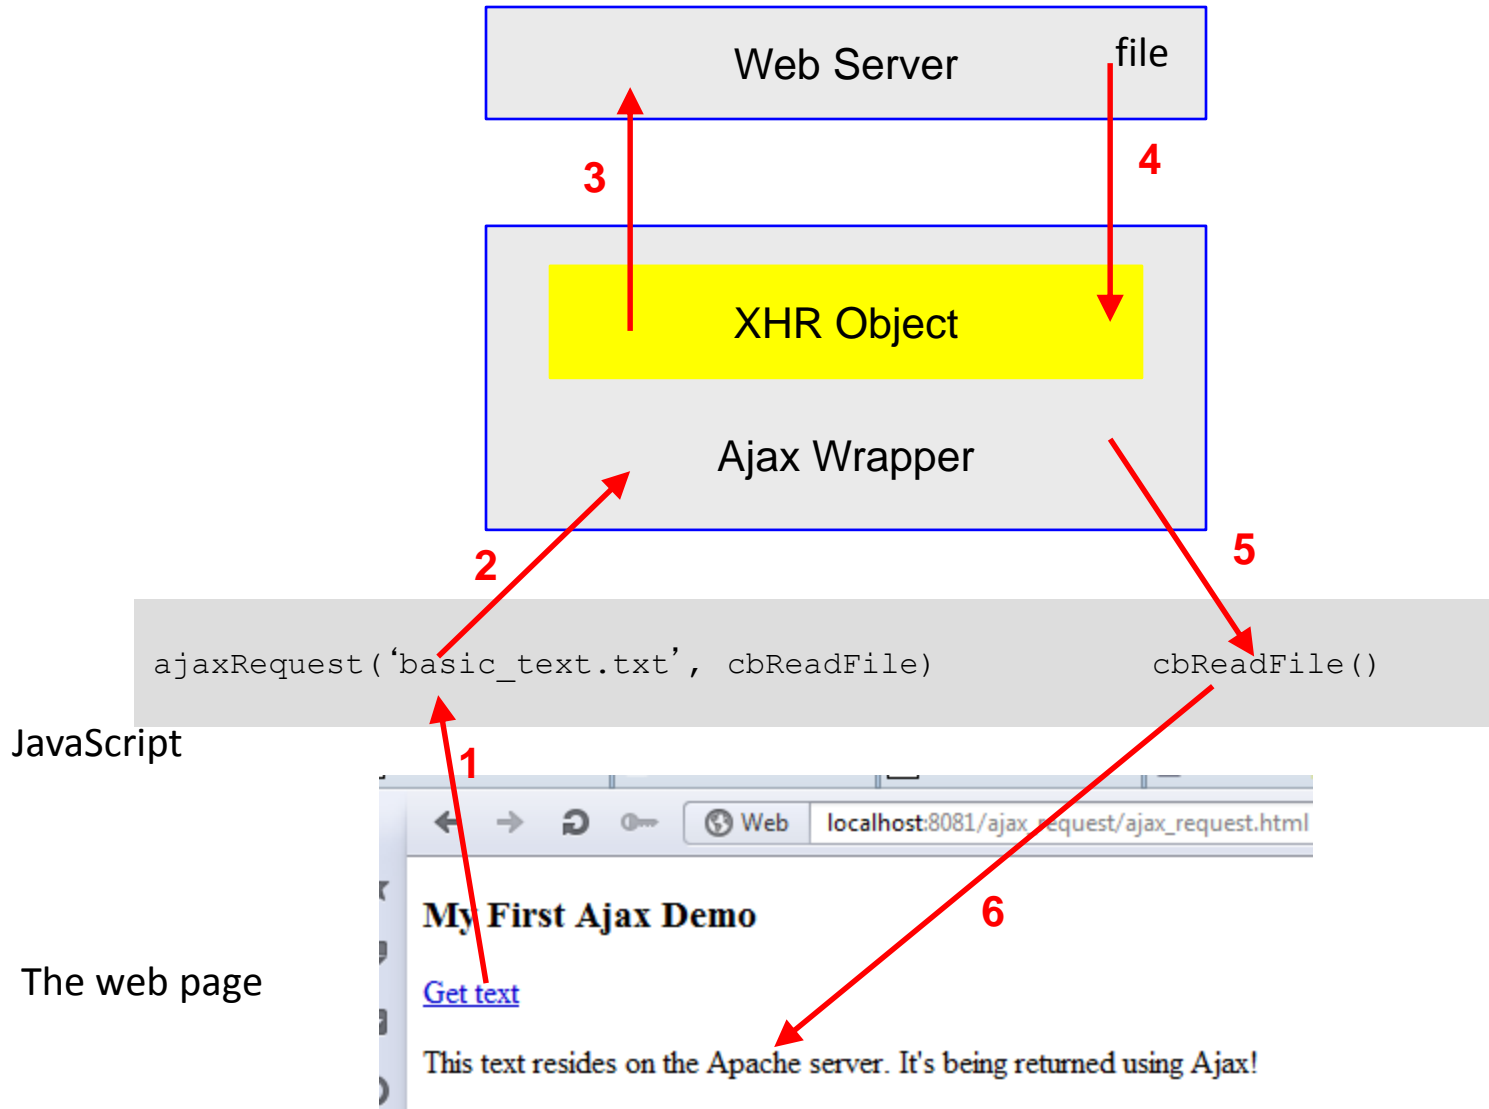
Web Server

file

3

4

XHR Object

Ajax Wrapper

2

5

ajaxRequest('basic_text.txt', cbReadFile)

cbReadFile()

JavaScript

1

Web

localhost:8081/ajax_request/ajax_request.html

My First Ajax Demo

6

The web page

Get text

This text resides on the Apache server. It's being returned using Ajax!